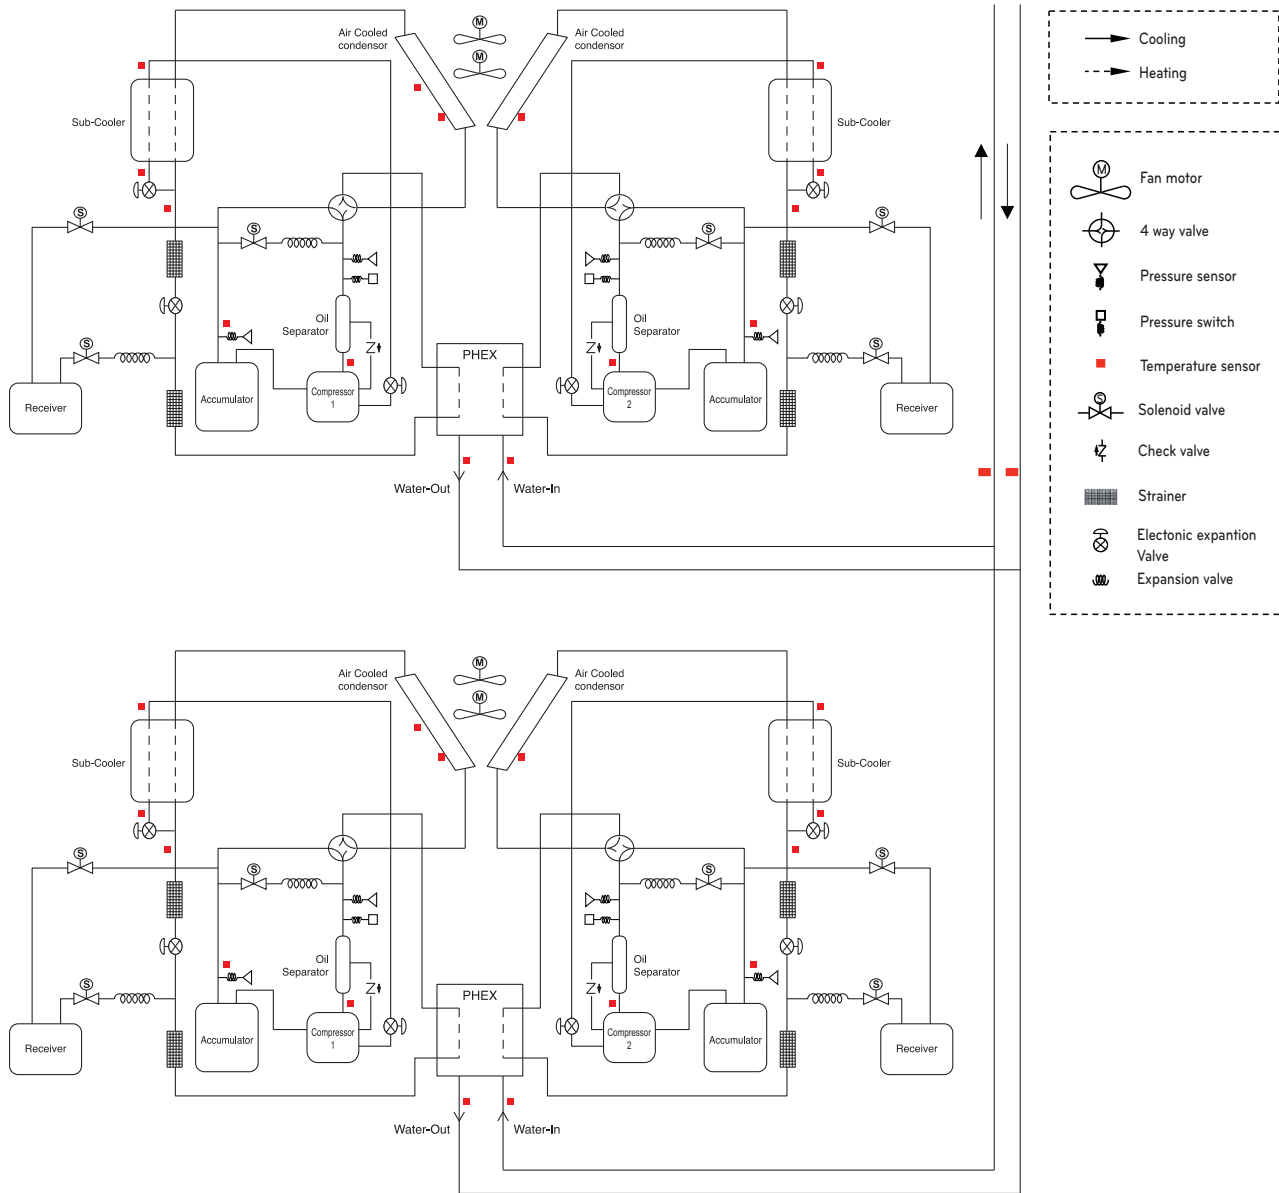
Air Cooled condensor

Air Cooled condensor

Sub-Cooler

Sub-Cooler

Oil Separator

Oil Separator

PHEX

Receiver

Accumulator

Compressor 1

Compressor 2

Accumulator

Receiver

Water-Out

Water-In

Air Cooled condensor

Air Cooled condensor

Sub-Cooler

Sub-Cooler

Oil Separator

Oil Separator

PHEX

Receiver

Accumulator

Compressor 1

Compressor 2

Accumulator

Receiver

Water-Out

Water-In

Cooling
Heating

Fan motor
4 way valve
Pressure sensor
Pressure switch
Temperature sensor
Solenoid valve
Check valve
Strainer
Electonic expantion Valve
Expansion valve